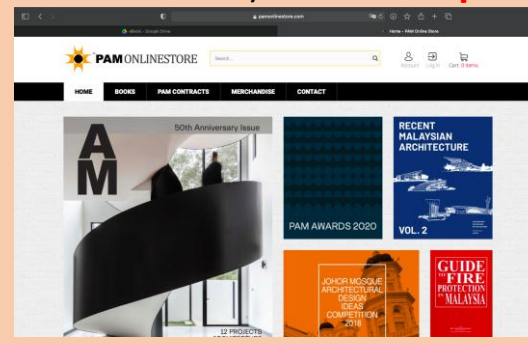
pamonlinestore.com

eBook - Google Drive

Home - PAM Online Store

PAMONLINESTORE

Search...

Account Log in Cart 0 items

HOME BOOKS PAM CONTRACTS MERCHANDISE CONTACT

AM

50th Anniversary Issue

12 PROJECTS

PAM AWARDS 2020

RECENT MALAYSIAN ARCHITECTURE

VOL. 2

JOHOR MOSQUE ARCHITECTURAL DESIGN IDEAS COMPETITION 2016

GUIDE TO FIRE PROTECTION IN MALAYSIA